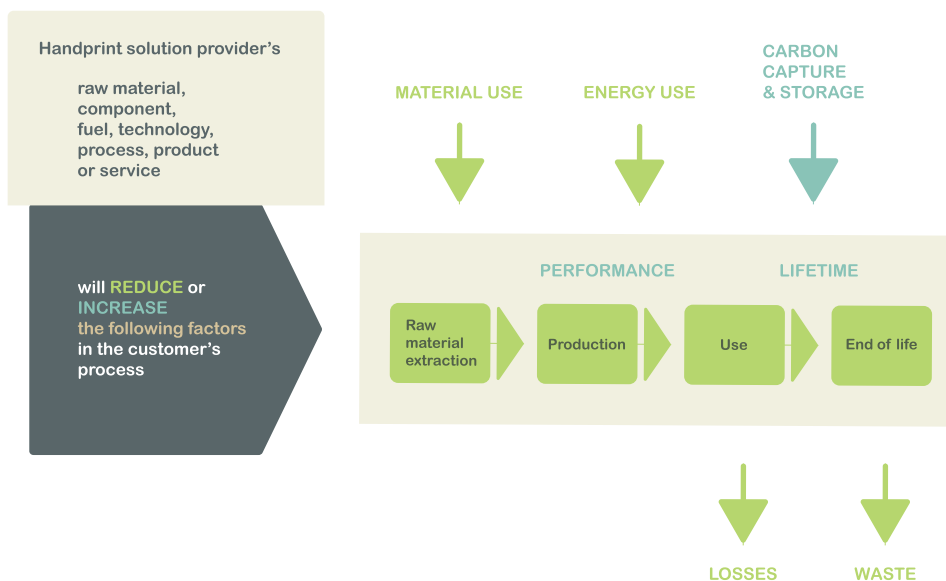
Handprint solution provider's

raw material, component, fuel, technology, process, product or service

will REDUCE or INCREASE the following factors in the customer's process

MATERIAL USE

ENERGY USE

CARBON CAPTURE & STORAGE

PERFORMANCE

LIFETIME

Raw material extraction

Production

Use

End of life

LOSSES

WASTE